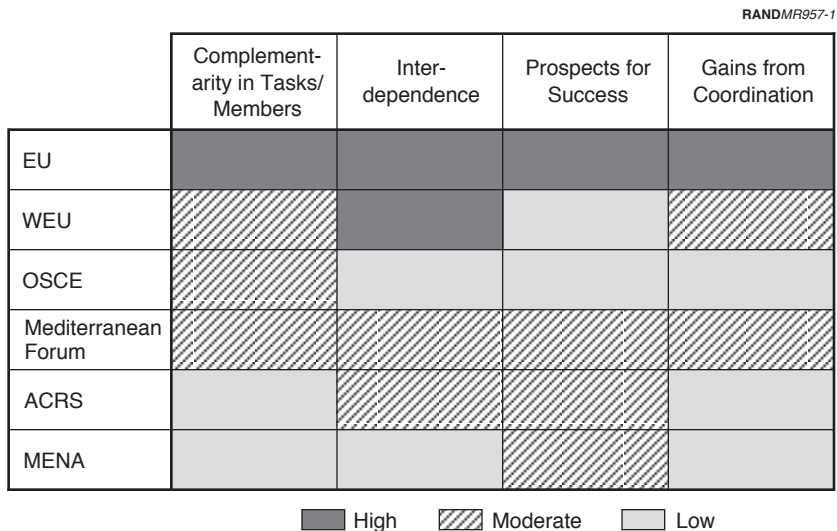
RANDMR957-1

| | Complementarity in Tasks/ Members | Interdependence | Prospects for Success | Gains from Coordination |
|---|---|---|---|---|
| EU | | | | |
| WEU | | | | |
| OSCE | | | | |
| Mediterranean Forum | | | | |
| ACRS | | | | |
| MENA | | | | |

High Moderate Low